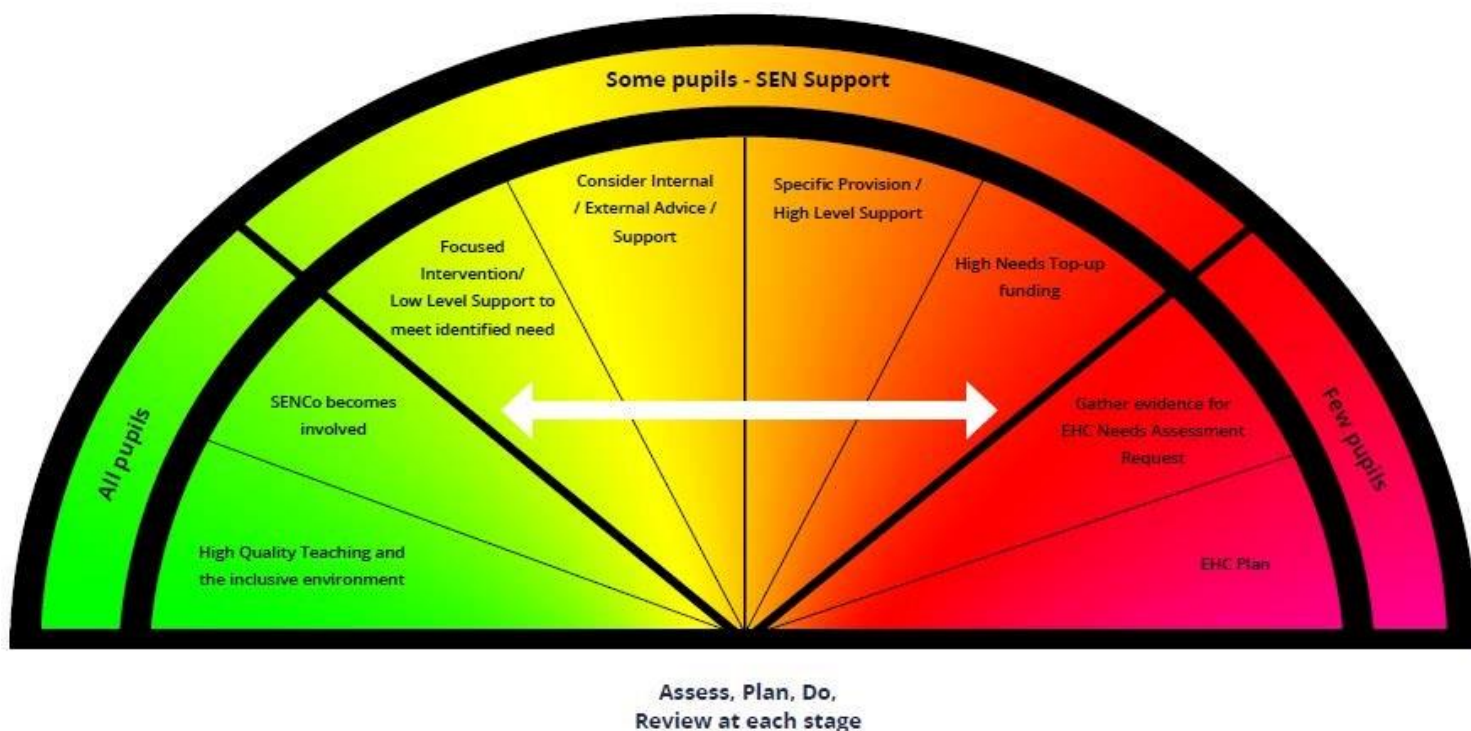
Some pupils - SEN Support

All pupils

Few pupils

High Quality Teaching and the inclusive environment

SENCo becomes involved

Focused Intervention/ Low Level Support to meet identified need

Consider Internal / External Advice / Support

Specific Provision / High Level Support

High Needs Top-up funding

Gather evidence for EHC Needs Assessment Request

EHC Plan

Assess, Plan, Do, Review at each stage